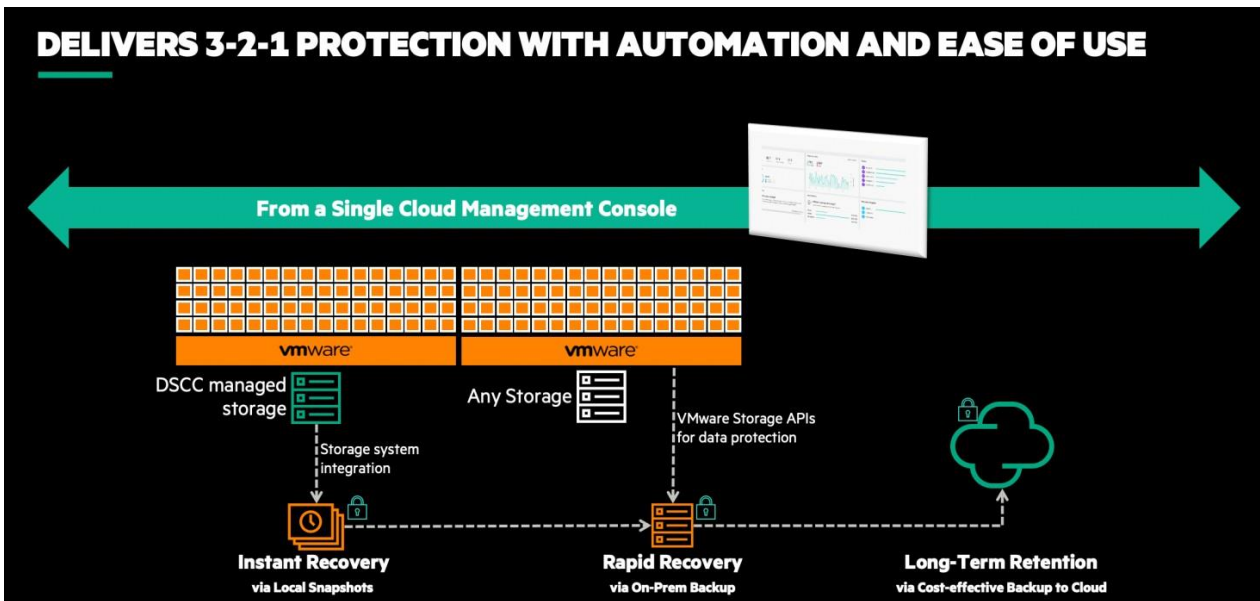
DELIVERS 3-2-1 PROTECTION WITH AUTOMATION AND EASE OF USE

From a Single Cloud Management Console

vmware

vmware

DSCC managed storage

Any Storage

VMware Storage APIs for data protection

Storage system integration

Instant Recovery
via Local Snapshots

Rapid Recovery
via On-Prem Backup

Long-Term Retention
via Cost-effective Backup to Cloud